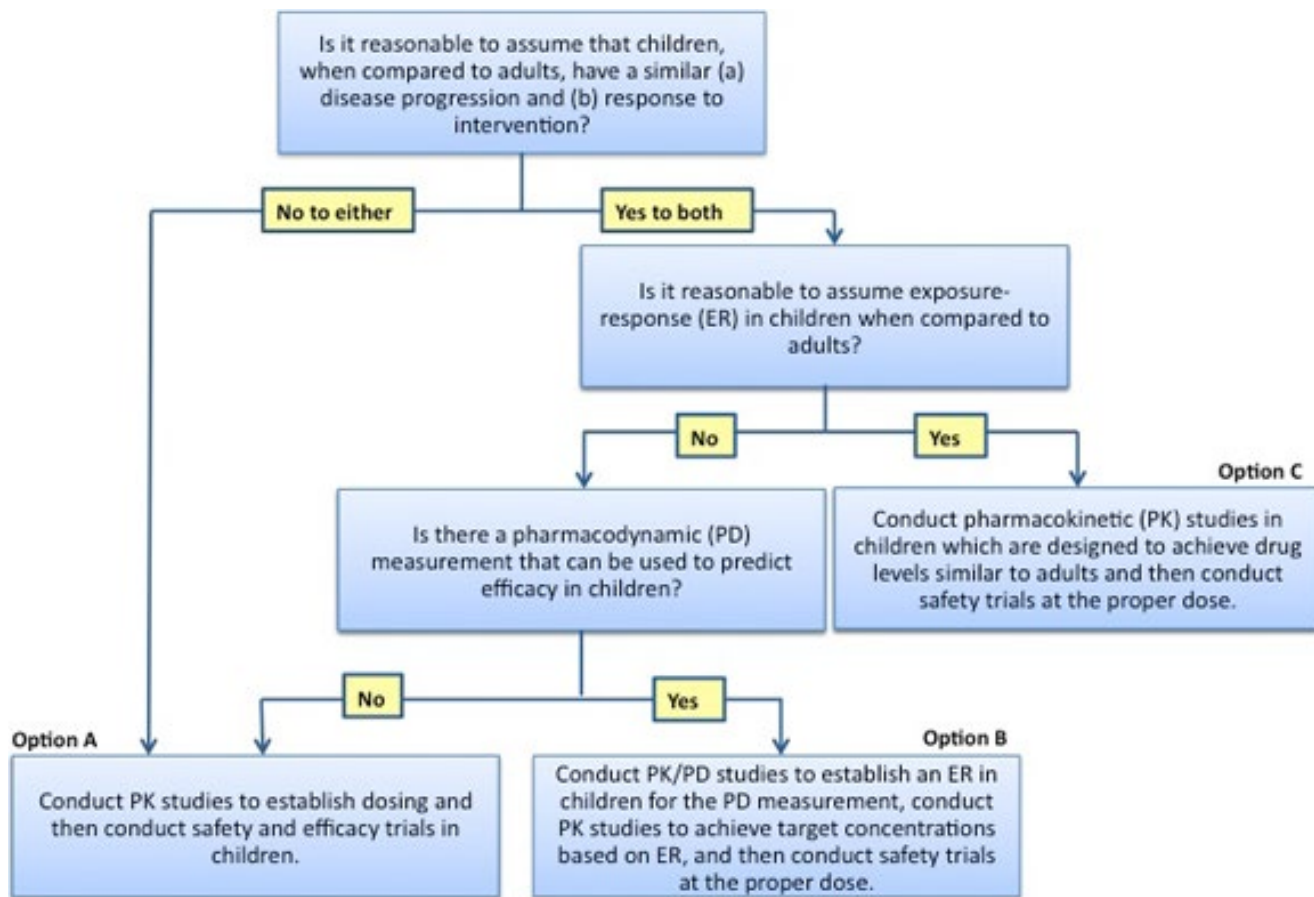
Is it reasonable to assume that children, when compared to adults, have a similar (a) disease progression and (b) response to intervention?

No to either

Yes to both

Is it reasonable to assume exposure-response (ER) in children when compared to adults?

No

Yes

Option C

Conduct pharmacokinetic (PK) studies in children which are designed to achieve drug levels similar to adults and then conduct safety trials at the proper dose.

Is there a pharmacodynamic (PD) measurement that can be used to predict efficacy in children?

No

Yes

Option A

Conduct PK studies to establish dosing and then conduct safety and efficacy trials in children.

Option B

Conduct PK/PD studies to establish an ER in children for the PD measurement, conduct PK studies to achieve target concentrations based on ER, and then conduct safety trials at the proper dose.